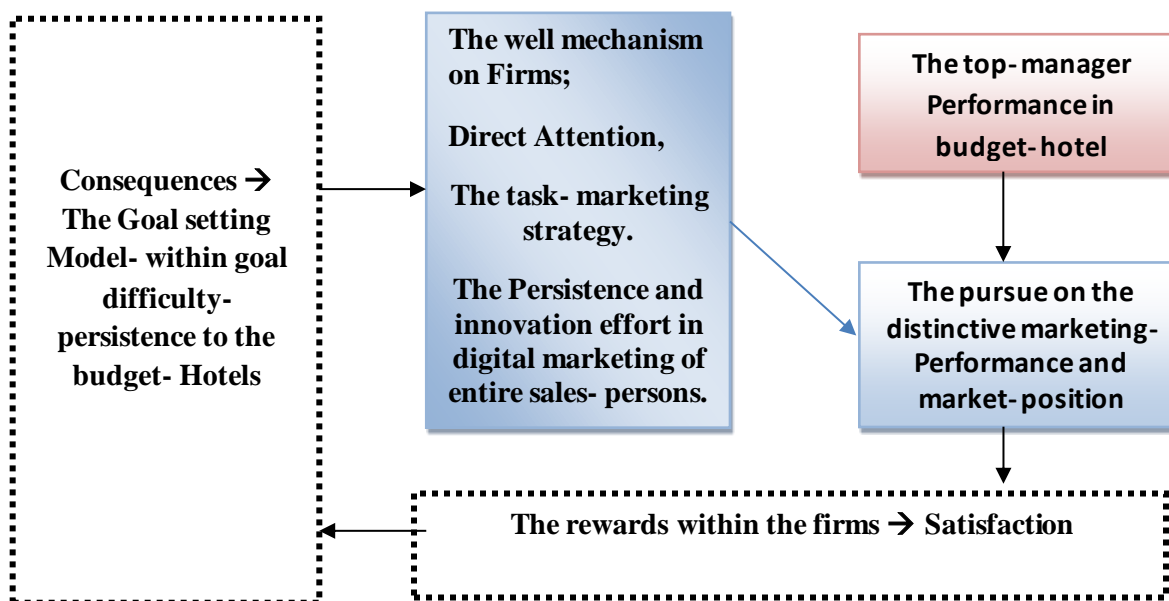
Consequences → The Goal setting Model- within goal difficulty- persistence to the budget- Hotels

The well mechanism on Firms;

Direct Attention,

The task- marketing strategy.

The Persistence and innovation effort in digital marketing of entire sales- persons.

The top- manager Performance in budget- hotel

The pursue on the distinctive marketing- Performance and market- position

The rewards within the firms → Satisfaction